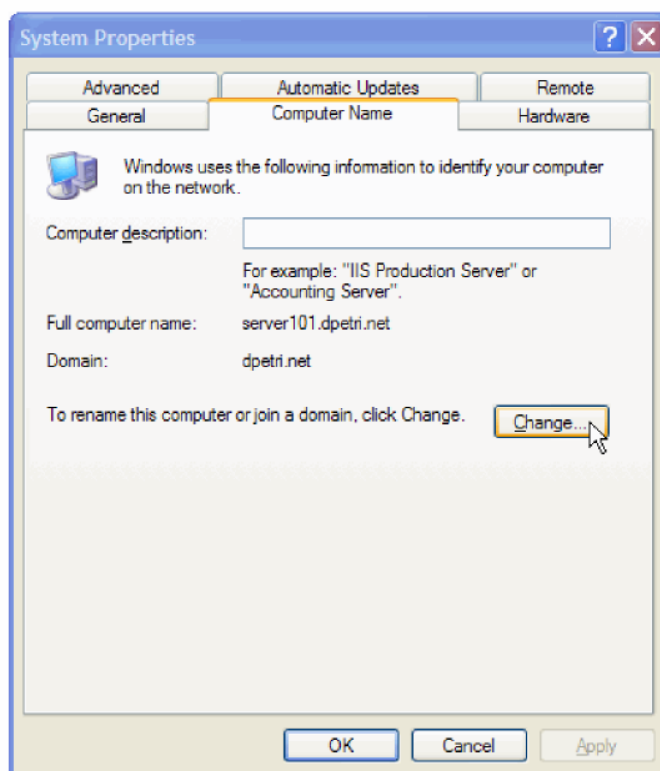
System Properties

Advanced | Automatic Updates | Remote
General | Computer Name | Hardware

Windows uses the following information to identify your computer on the network.

Computer description:

For example: "IIS Production Server" or "Accounting Server".

Full computer name: server101.dpetri.net

Domain: dpetri.net

To rename this computer or join a domain, click Change.

Change...

OK Cancel Apply